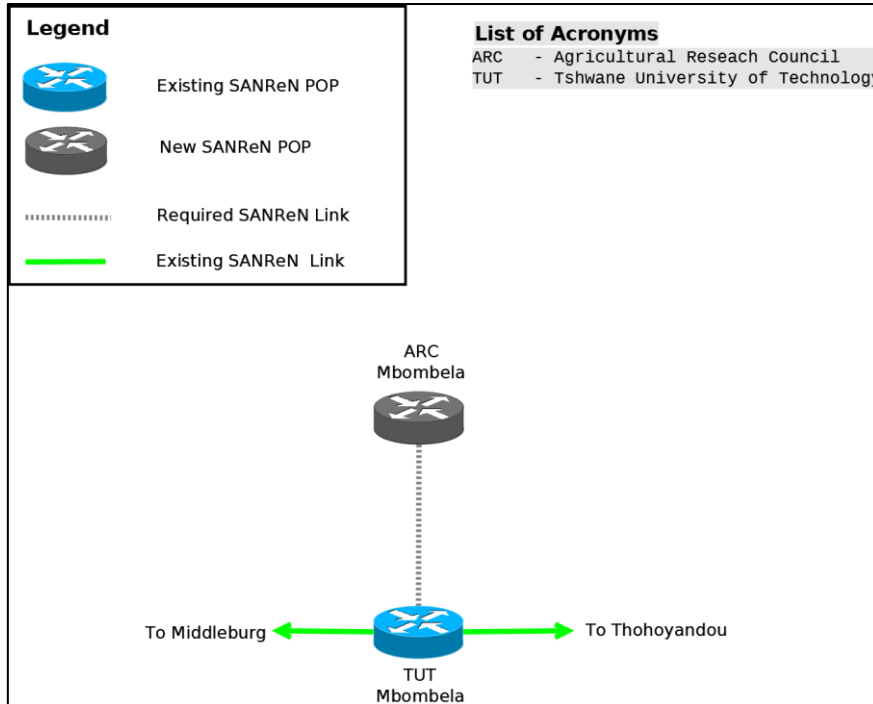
Legend

Existing SANReN POP

New SANReN POP

Required SANReN Link

Existing SANReN Link

List of Acronyms

ARC - Agricultural Reseach Council
TUT - Tshwane University of Technolog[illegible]

ARC
Mbombela

To Middleburg

To Thohoyandou

TUT
Mbombela